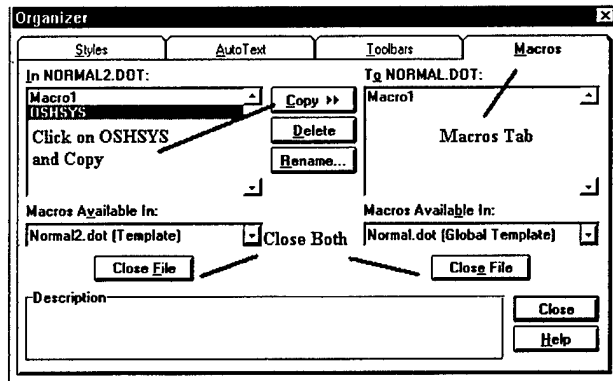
Organizer

Styles | AutoText | Toolbars | Macros

In NORMAL2.DOT:

Macro1
OSHSYS

Click on OSHSYS and Copy

Copy ▸▸

Delete

Rename...

To NORMAL.DOT:

Macro1

Macros Tab

Macros Available In:

Normal2.dot (Template)

Close Both

Macros Available In:

Normal.dot (Global Template)

Close File

Close File

Description

Close

Help